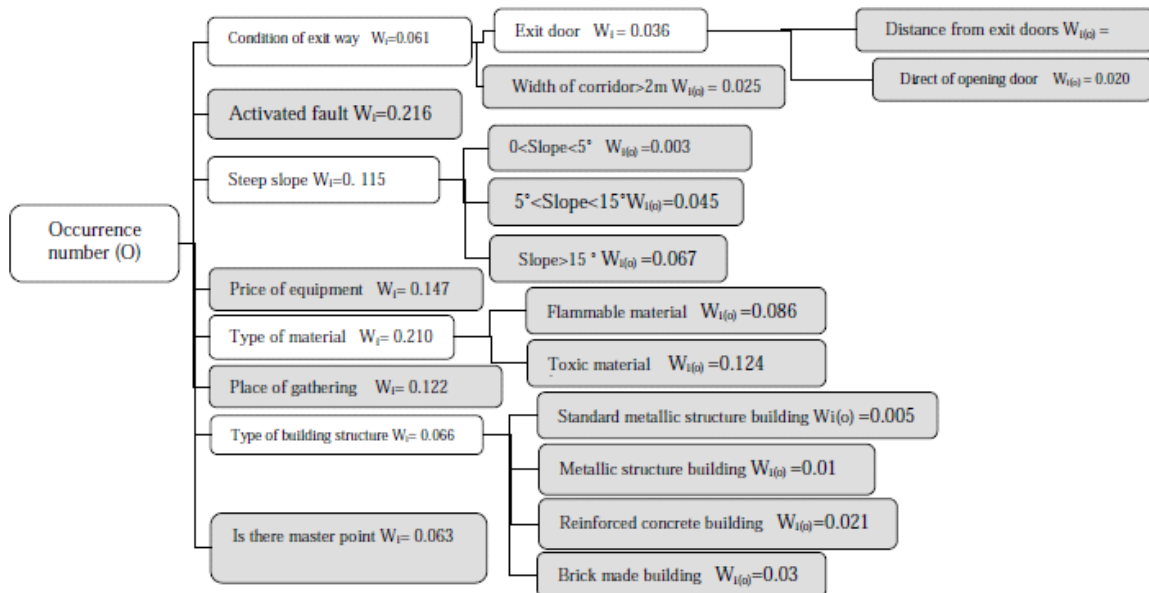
Occurrence number (O)

Condition of exit way $W_i$=0.061

Exit door $W_i$ = 0.036

Distance from exit doors $W_{i(o)}$ =

Direct of opening door $W_{i(o)}$ = 0.020

Width of corridor>2m $W_{i(o)}$ = 0.025

Activated fault $W_i$=0.216

Steep slope $W_i$=0. 115

0<Slope<5° $W_{i(o)}$ =0.003

5°<Slope<15° $W_{i(o)}$=0.045

Slope>15 ° $W_{i(o)}$ =0.067

Price of equipment $W_i$= 0.147

Type of material $W_i$= 0.210

Flammable material $W_{i(o)}$ =0.086

Toxic material $W_{i(o)}$ =0.124

Place of gathering $W_i$= 0.122

Type of building structure $W_i$= 0.066

Standard metallic structure building Wi(o) =0.005

Metallic structure building $W_{i(o)}$ =0.01

Reinforced concrete building $W_{i(o)}$=0.021

Brick made building $W_{i(o)}$=0.03

Is there master point $W_i$= 0.063